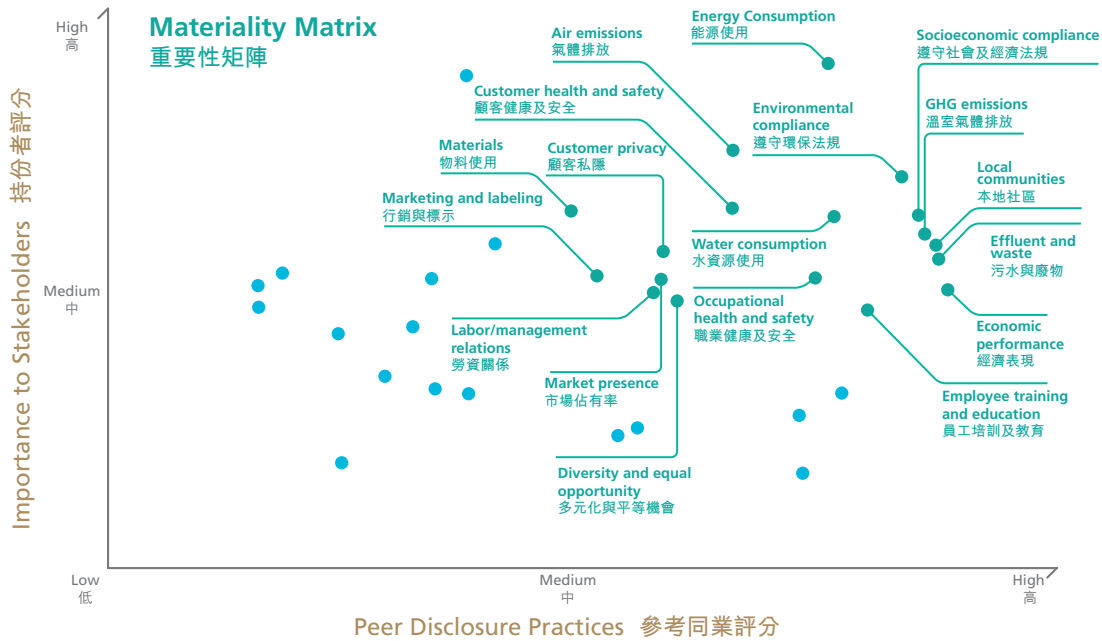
Materiality Matrix
重要性矩陣

High
高

Medium
中

Low
低

Importance to Stakeholders 持份者評分

Air emissions
氣體排放

Energy Consumption
能源使用

Socioeconomic compliance
遵守社會及經濟法規

Customer health and safety
顧客健康及安全

Environmental compliance
遵守環保法規

GHG emissions
溫室氣體排放

Materials
物料使用

Customer privacy
顧客私隱

Local communities
本地社區

Marketing and labeling
行銷與標示

Effluent and waste
污水與廢物

Water consumption
水資源使用

Occupational health and safety
職業健康及安全

Labor/management relations
勞資關係

Economic performance
經濟表現

Market presence
市場佔有率

Employee training and education
員工培訓及教育

Diversity and equal opportunity
多元化與平等機會

Medium
中

High
高

Peer Disclosure Practices 參考同業評分